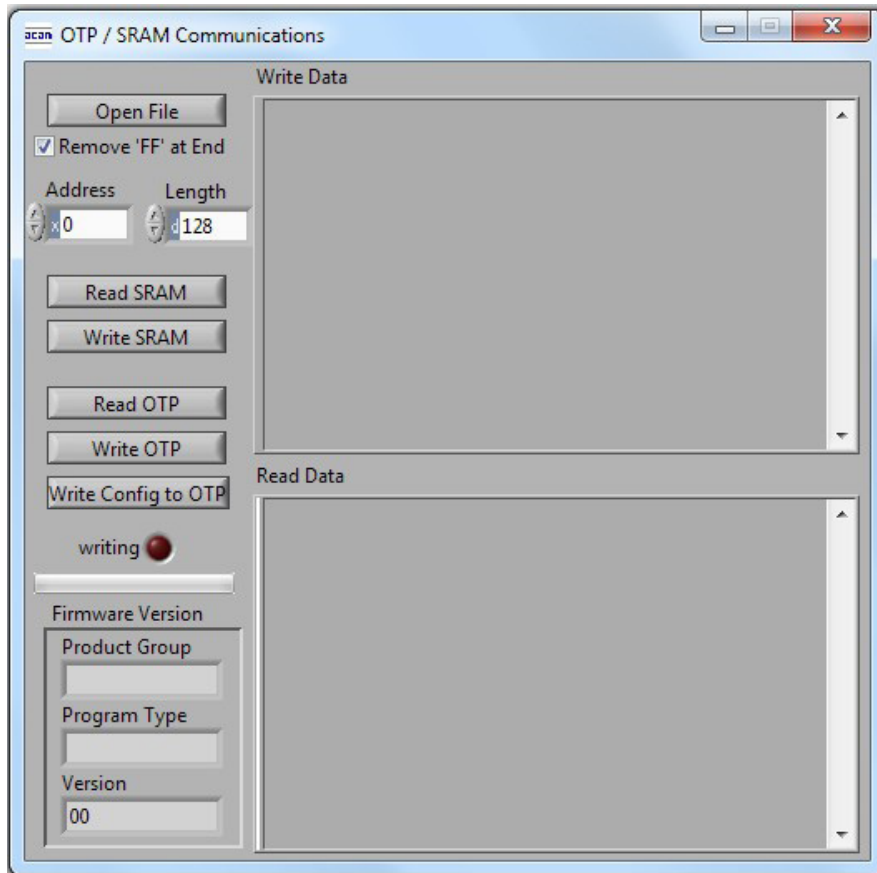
acan OTP / SRAM Communications

Open File
Remove 'FF' at End
Address
Length
x 0
d 128

Read SRAM
Write SRAM

Read OTP
Write OTP
Write Config to OTP

writing

Firmware Version
Product Group
Program Type
Version
00

Write Data

Read Data